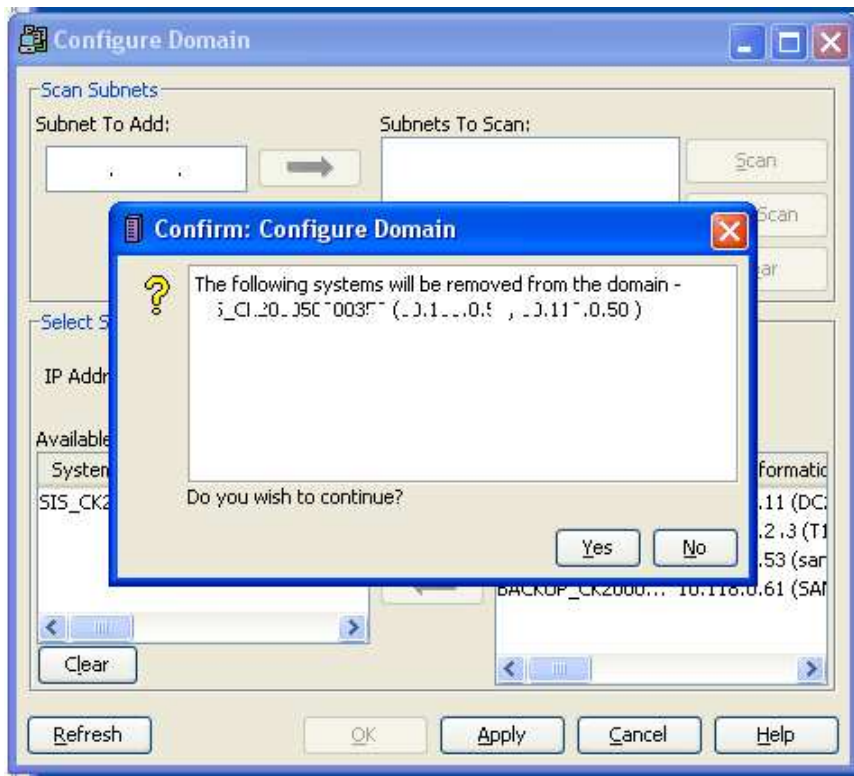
Configure Domain

Scan Subnets

Subnet To Add:

Subnets To Scan:

Scan

Scan

ar

Select S

IP Addr

Available

System

formatic

SIS_CK2

.11 (DC

.2 .3 (T1

.53 (sar

BACKUP_CK2000... 10.118.0.61 (SAI

Clear

Confirm: Configure Domain

The following systems will be removed from the domain - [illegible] ([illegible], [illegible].0.50 )

Do you wish to continue?

Yes

No

Refresh

OK

Apply

Cancel

Help